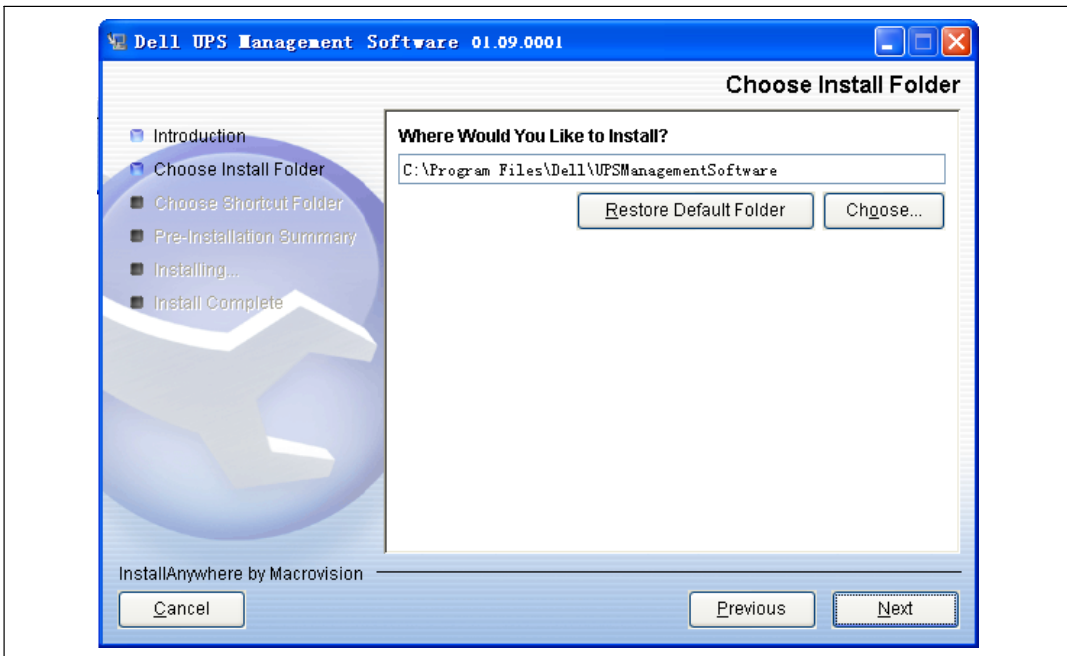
Dell UPS Management Software 01.09.0001

Choose Install Folder

Introduction
Choose Install Folder
Choose Shortcut Folder
Pre-Installation Summary
Installing...
Install Complete

Where Would You Like to Install?

C:\Program Files\Dell\UPSManagementSoftware

Restore Default Folder

Choose...

InstallAnywhere by Macrovision

Cancel

Previous

Next